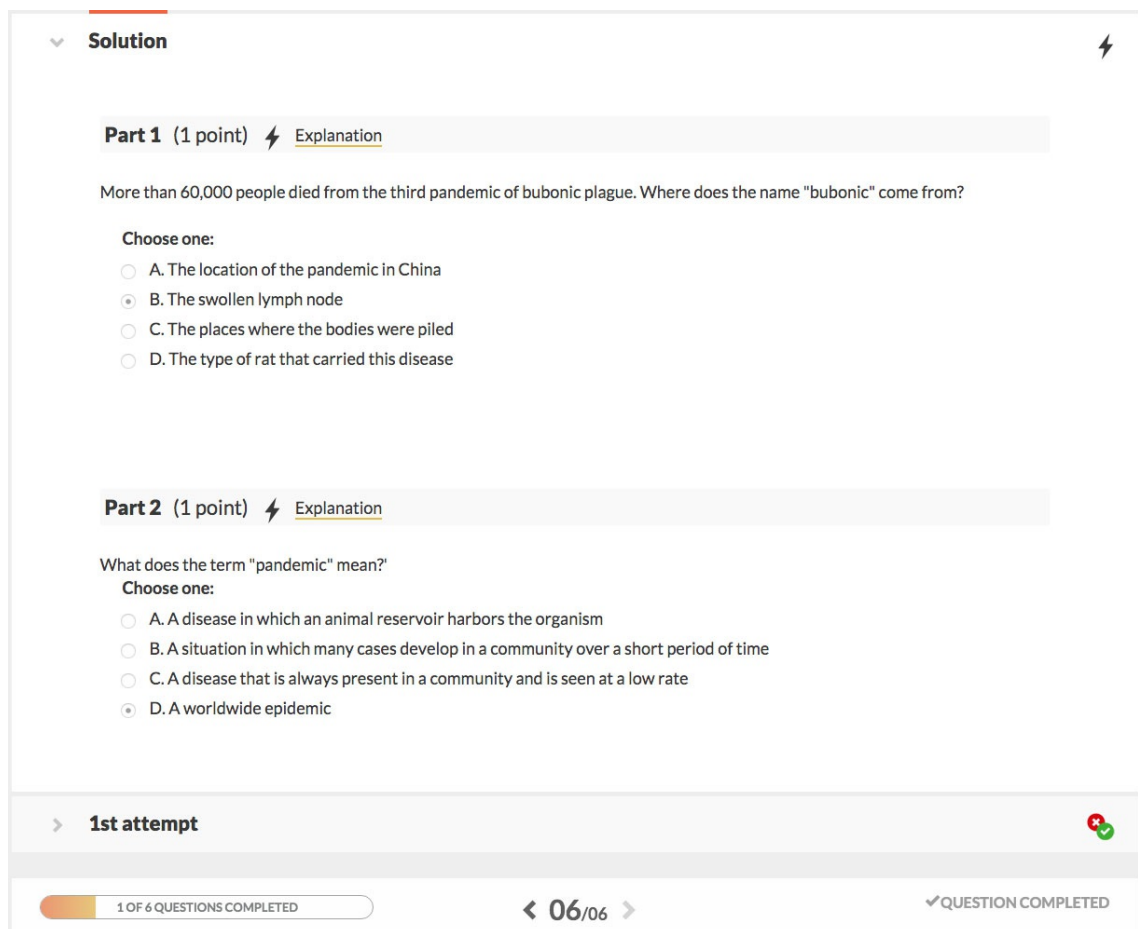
Solution

Part 1 (1 point) Explanation

More than 60,000 people died from the third pandemic of bubonic plague. Where does the name "bubonic" come from?

Choose one:
A. The location of the pandemic in China
B. The swollen lymph node
C. The places where the bodies were piled
D. The type of rat that carried this disease

Part 2 (1 point) Explanation

What does the term "pandemic" mean?'
Choose one:
A. A disease in which an animal reservoir harbors the organism
B. A situation in which many cases develop in a community over a short period of time
C. A disease that is always present in a community and is seen at a low rate
D. A worldwide epidemic

1st attempt

1 OF 6 QUESTIONS COMPLETED

< 06/06 >

✔QUESTION COMPLETED